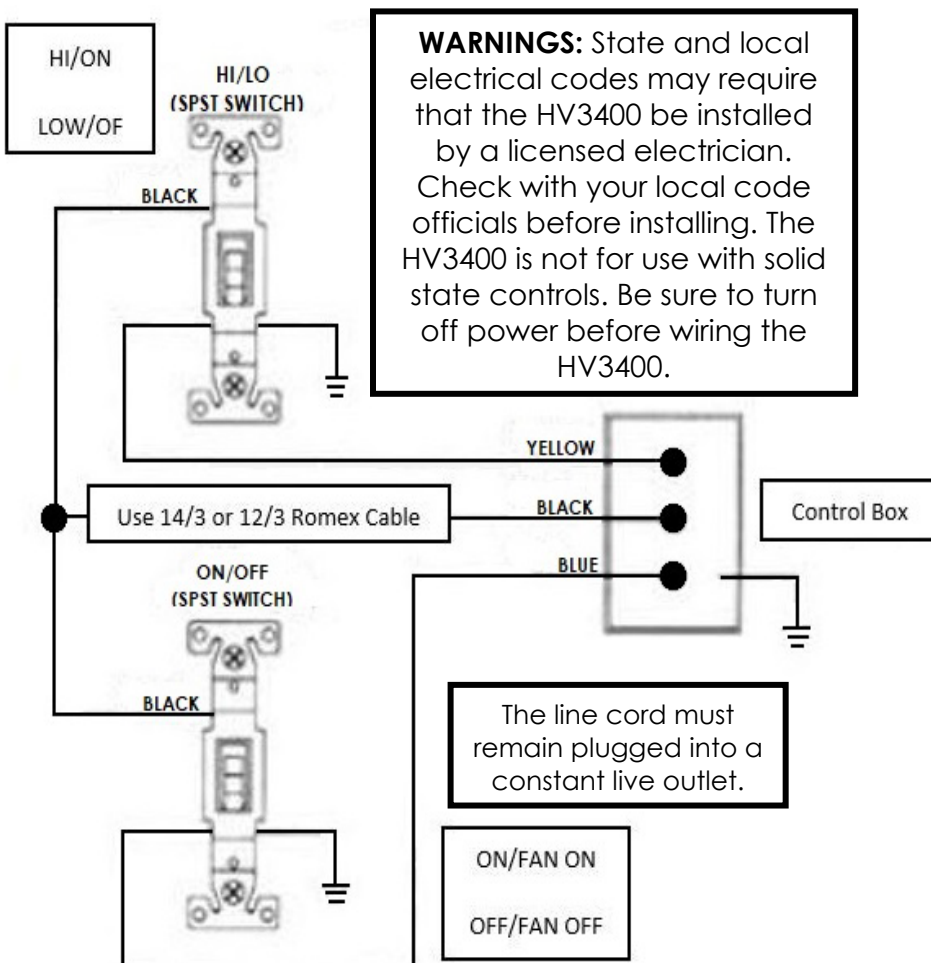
HI/ON

LOW/OF

HI/LO
(SPST SWITCH)

BLACK

WARNINGS: State and local electrical codes may require that the HV3400 be installed by a licensed electrician. Check with your local code officials before installing. The HV3400 is not for use with solid state controls. Be sure to turn off power before wiring the HV3400.

YELLOW

Use 14/3 or 12/3 Romex Cable

BLACK

Control Box

BLUE

ON/OFF
(SPST SWITCH)

BLACK

The line cord must remain plugged into a constant live outlet.

ON/FAN ON

OFF/FAN OFF